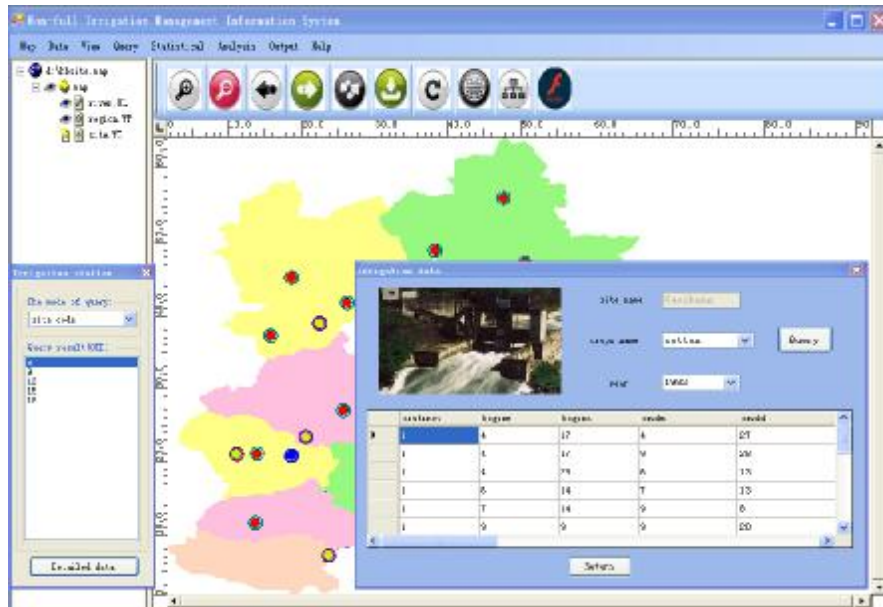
Non-full Irrigation Management Information System

Map Data View Query Statistical Analysis Output Help

d:\Weite.map
map
river
region
site

Irrigation station

The mode of query:
site code

Query result(63):
6
8
12
15
17

Detailed data

Irrigation data

Site name
Crops name cotton
Year 1992
Query

| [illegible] | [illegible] | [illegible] | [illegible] | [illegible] |
|---|---|---|---|---|
| 1 | 4 | 17 | 4 | 27 |
| 1 | 4 | 17 | 9 | 20 |
| 1 | 4 | 23 | 6 | 15 |
| 1 | 6 | 14 | 7 | 13 |
| 1 | 7 | 14 | 9 | 6 |
| 1 | 9 | 9 | 9 | 20 |

Return